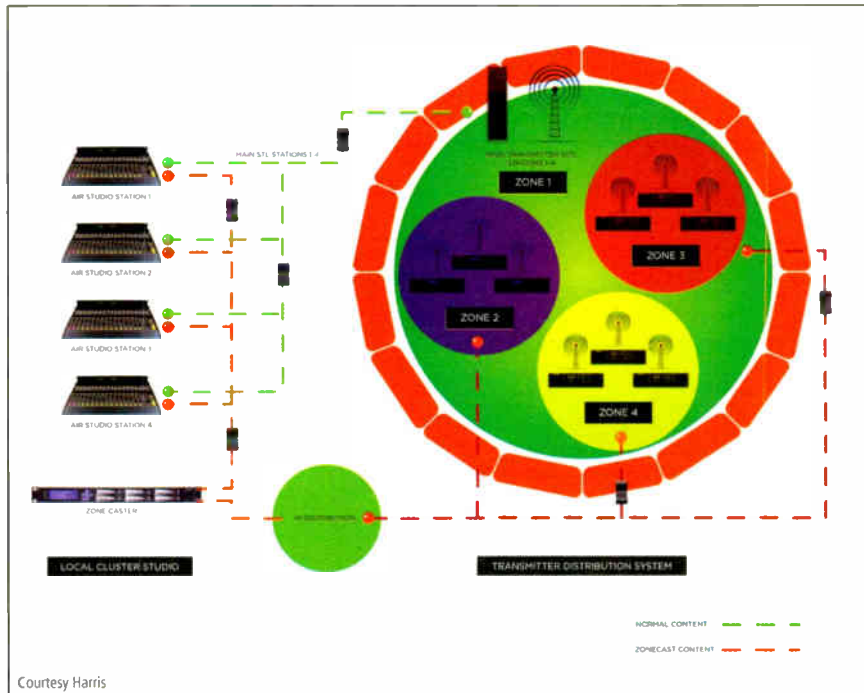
MAIN STL STATIONS 1-4

AIR STUDIO STATION 1

AIR STUDIO STATION 2

AIR STUDIO STATION 3

AIR STUDIO STATION 4

ZONE CASTER

LOCAL CLUSTER STUDIO

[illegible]

ZONE 1

ZONE 2

ZONE 3

ZONE 4

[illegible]

TRANSMITTER DISTRIBUTION SYSTEM

NORMAL CONTENT

ZONECAST CONTENT

Courtesy Harris